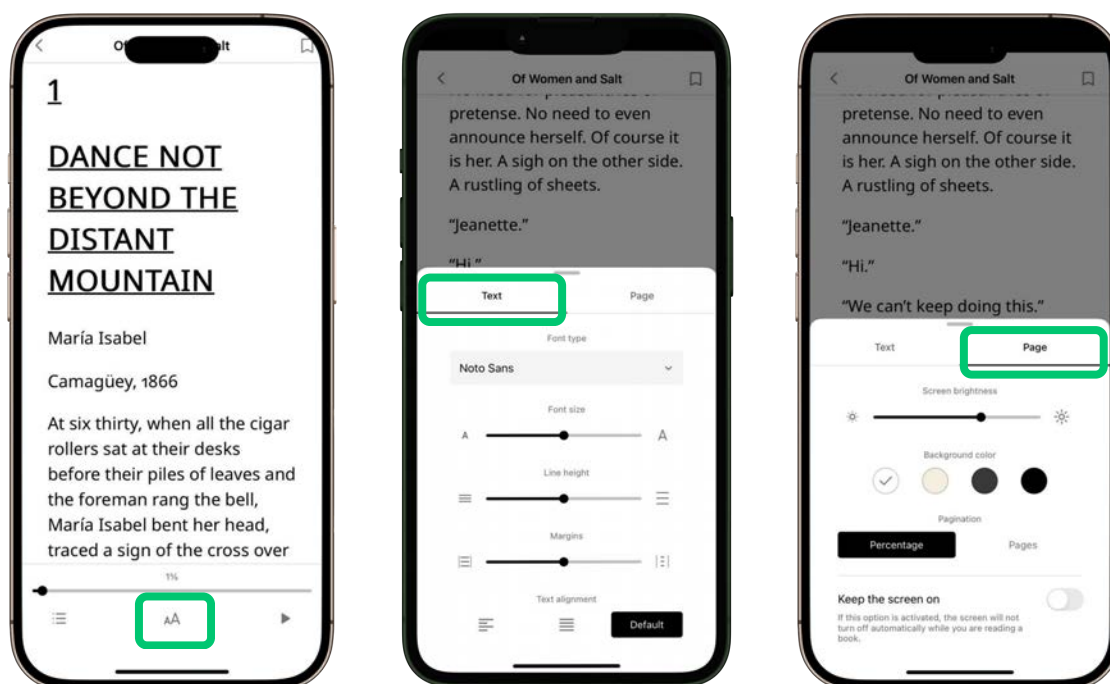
Of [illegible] alt

1

DANCE NOT BEYOND THE DISTANT MOUNTAIN

María Isabel

Camagüey, 1866

At six thirty, when all the cigar rollers sat at their desks before their piles of leaves and the foreman rang the bell, María Isabel bent her head, traced a sign of the cross over

1%

AA

Of Women and Salt

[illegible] pretense. No need to even announce herself. Of course it is her. A sigh on the other side. A rustling of sheets.

"Jeanette."

"Hi."

Text

Page

Font type

Noto Sans

Font size

A

A

Line height

Margins

Text alignment

Default

Of Women and Salt

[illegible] pretense. No need to even announce herself. Of course it is her. A sigh on the other side. A rustling of sheets.

"Jeanette."

"Hi."

"We can't keep doing this."

Text

Page

Screen brightness

Background color

Pagination

Percentage

Pages

Keep the screen on

If this option is activated, the screen will not turn off automatically while you are reading a book.